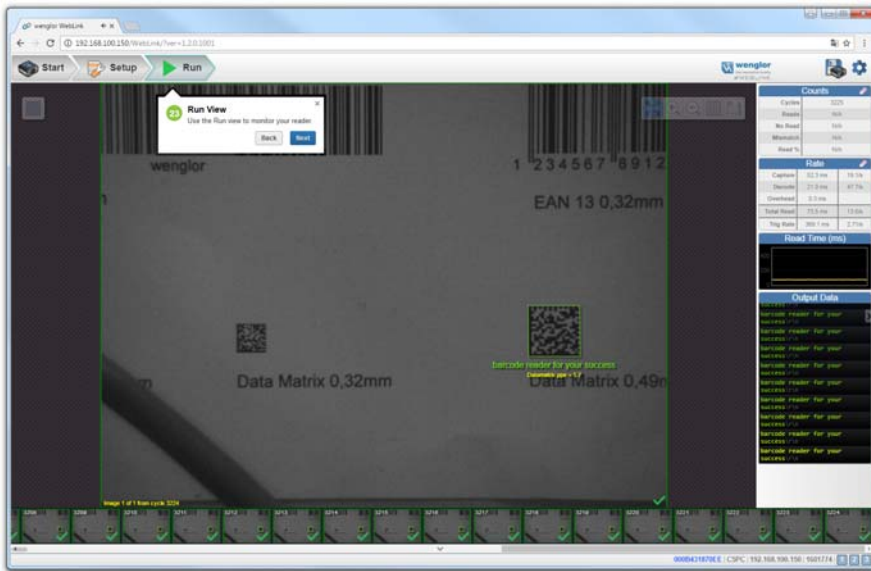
wenglor WebLink

192.168.100.150/WebLink/?ver=1.2.0.1001

Start

Setup

Run

wenglor

23 Run View

Use the Run view to monitor your reader.

Back

Next

wenglor

1 234567 8912

EAN 13 0,32mm

Data Matrix 0,32mm

barcode reader for your success

Data Matrix 0,49

Image 1 of 1 from cycle 3224

| Counts | |
|---|---|
| Cycles | 3225 |
| Reads | N/A |
| No Read | N/A |
| Mismatch | N/A |
| Read % | N/A |

| Rate | | |
|---|---|---|
| Capture | 32.3 ms | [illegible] |
| Decode | 21.0 ms | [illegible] |
| Overhead | 3.3 ms | |
| Total Read | 73.5 ms | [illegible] |
| Trig Rate | 369.1 ms | 2.71/s |

Read Time (ms)

Output Data

barcode reader for your success

barcode reader for your success

barcode reader for your success

barcode reader for your success

barcode reader for your success

barcode reader for your success

barcode reader for your success

barcode reader for your success

barcode reader for your success

barcode reader for your success

barcode reader for your success

3208 3209 3210 3211 3212 3213 3214 3215 3216 3217 3218 3219 3220 3221 3222 3223 3224

00084318700EE | CSPC | 192.168.100.150 | 1501774